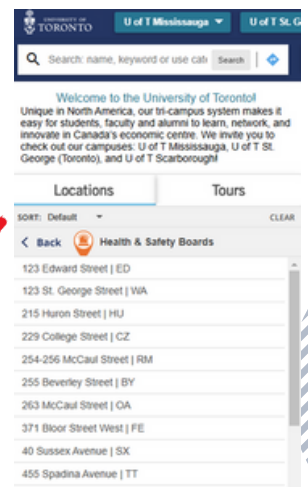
UNIVERSITY OF TORONTO

U of T Mississauga ▾

U of T St. G

Search: name, keyword or use cat

Search

Welcome to the University of Toronto!

Unique in North America, our tri-campus system makes it easy for students, faculty and alumni to learn, network, and innovate in Canada's economic centre. We invite you to check out our campuses: U of T Mississauga, U of T St. George (Toronto), and U of T Scarborough!

Locations

Tours

SORT: Default ▾

CLEAR

< Back

Health & Safety Boards

123 Edward Street | ED

123 St. George Street | WA

215 Huron Street | HU

229 College Street | CZ

254-256 McCaul Street | RM

255 Beverley Street | BY

263 McCaul Street | OA

371 Bloor Street West | FE

40 Sussex Avenue | SX

455 Spadina Avenue | TT